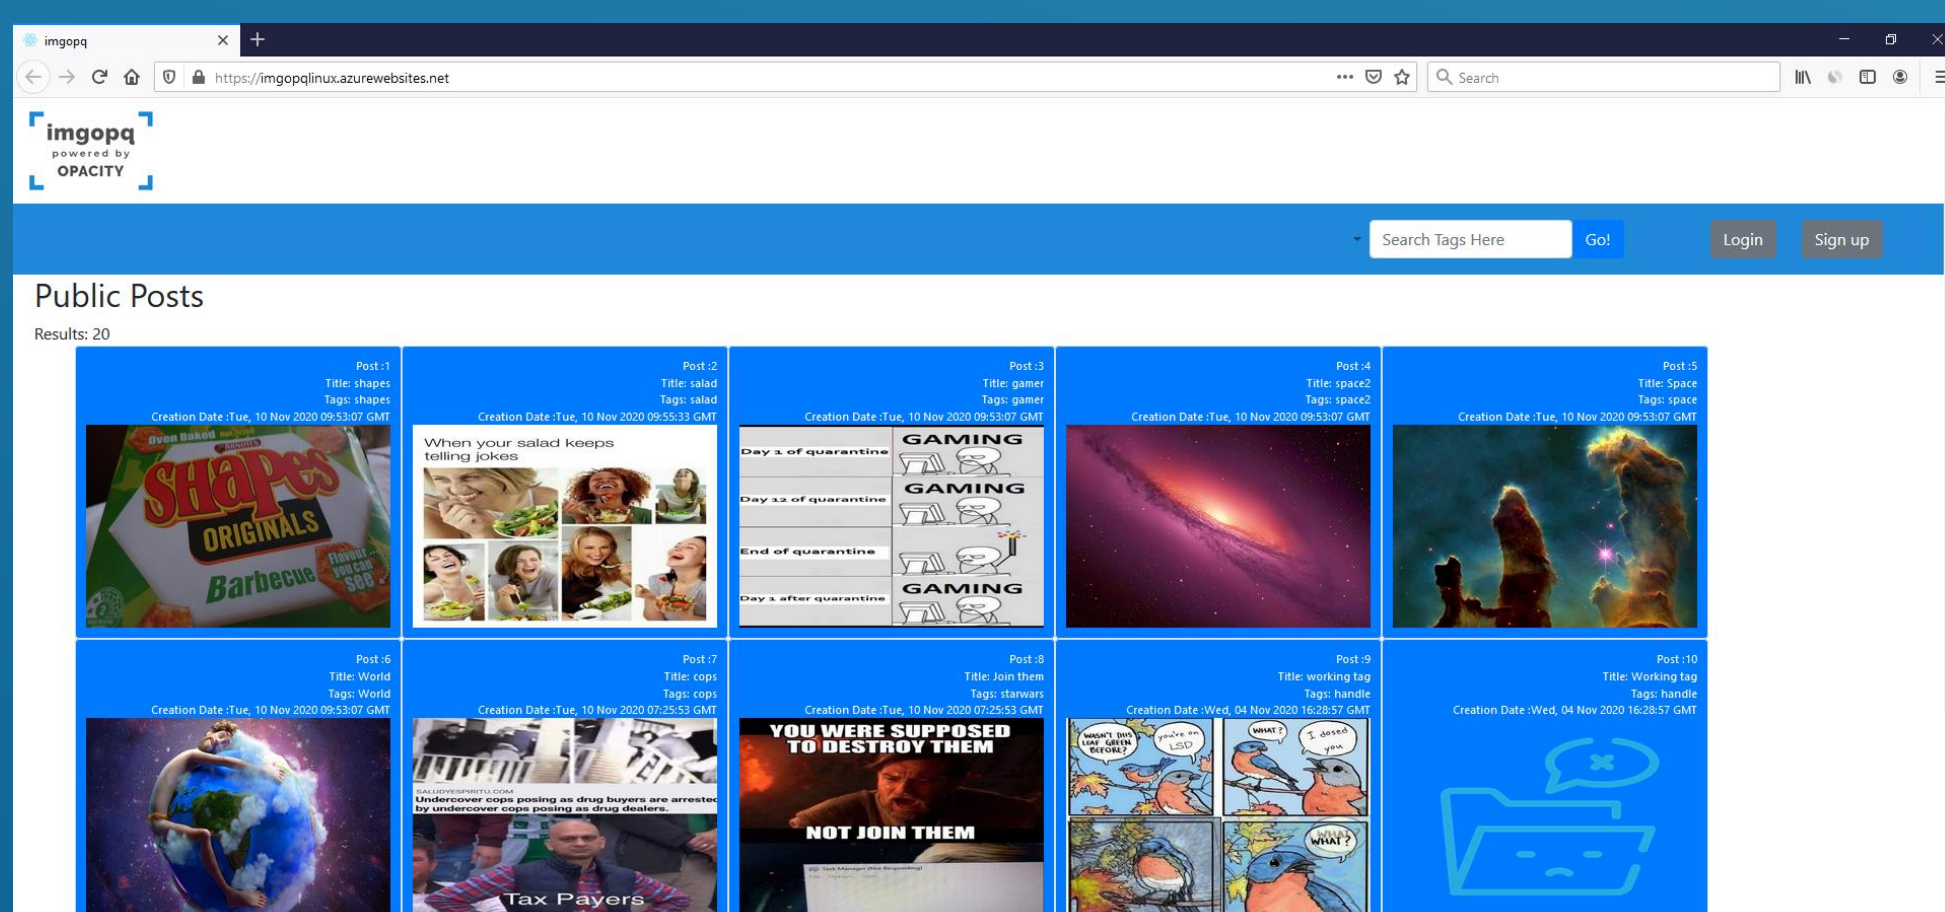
imgopq

https://imgopqlinux.azurewebsites.net

Search

imgopq
powered by
OPACITY

Search Tags Here Go!

Login Sign up

Public Posts

Results: 20

Post :1
Title: shapes
Tags: shapes
Creation Date :Tue, 10 Nov 2020 09:53:07 GMT

Oven Baked
SHAPES
ORIGINALS
Barbecue
Flavour you can see

Post :2
Title: salad
Tags: salad
Creation Date :Tue, 10 Nov 2020 09:55:33 GMT

When your salad keeps telling jokes

Post :3
Title: gamer
Tags: gamer
Creation Date :Tue, 10 Nov 2020 09:53:07 GMT

Day 1 of quarantine GAMING
Day 12 of quarantine GAMING
End of quarantine
Day 1 after quarantine GAMING

Post :4
Title: space2
Tags: space2
Creation Date :Tue, 10 Nov 2020 09:53:07 GMT

Post :5
Title: Space
Tags: space
Creation Date :Tue, 10 Nov 2020 09:53:07 GMT

Post :6
Title: World
Tags: World
Creation Date :Tue, 10 Nov 2020 09:53:07 GMT

Post :7
Title: cops
Tags: cops
Creation Date :Tue, 10 Nov 2020 07:25:53 GMT

SALUDYESPIRITU.COM
Undercover cops posing as drug buyers are arrested by undercover cops posing as drug dealers.
Tax Payers

Post :8
Title: Join them
Tags: starwars
Creation Date :Tue, 10 Nov 2020 07:25:53 GMT

YOU WERE SUPPOSED TO DESTROY THEM
NOT JOIN THEM

Post :9
Title: working tag
Tags: handle
Creation Date :Wed, 04 Nov 2020 16:28:57 GMT

WASN'T THIS LEAF GREEN BEFORE? you're on LSD
WHAT? I dosed you
WHAT?

Post :10
Title: Working tag
Tags: handle
Creation Date :Wed, 04 Nov 2020 16:28:57 GMT